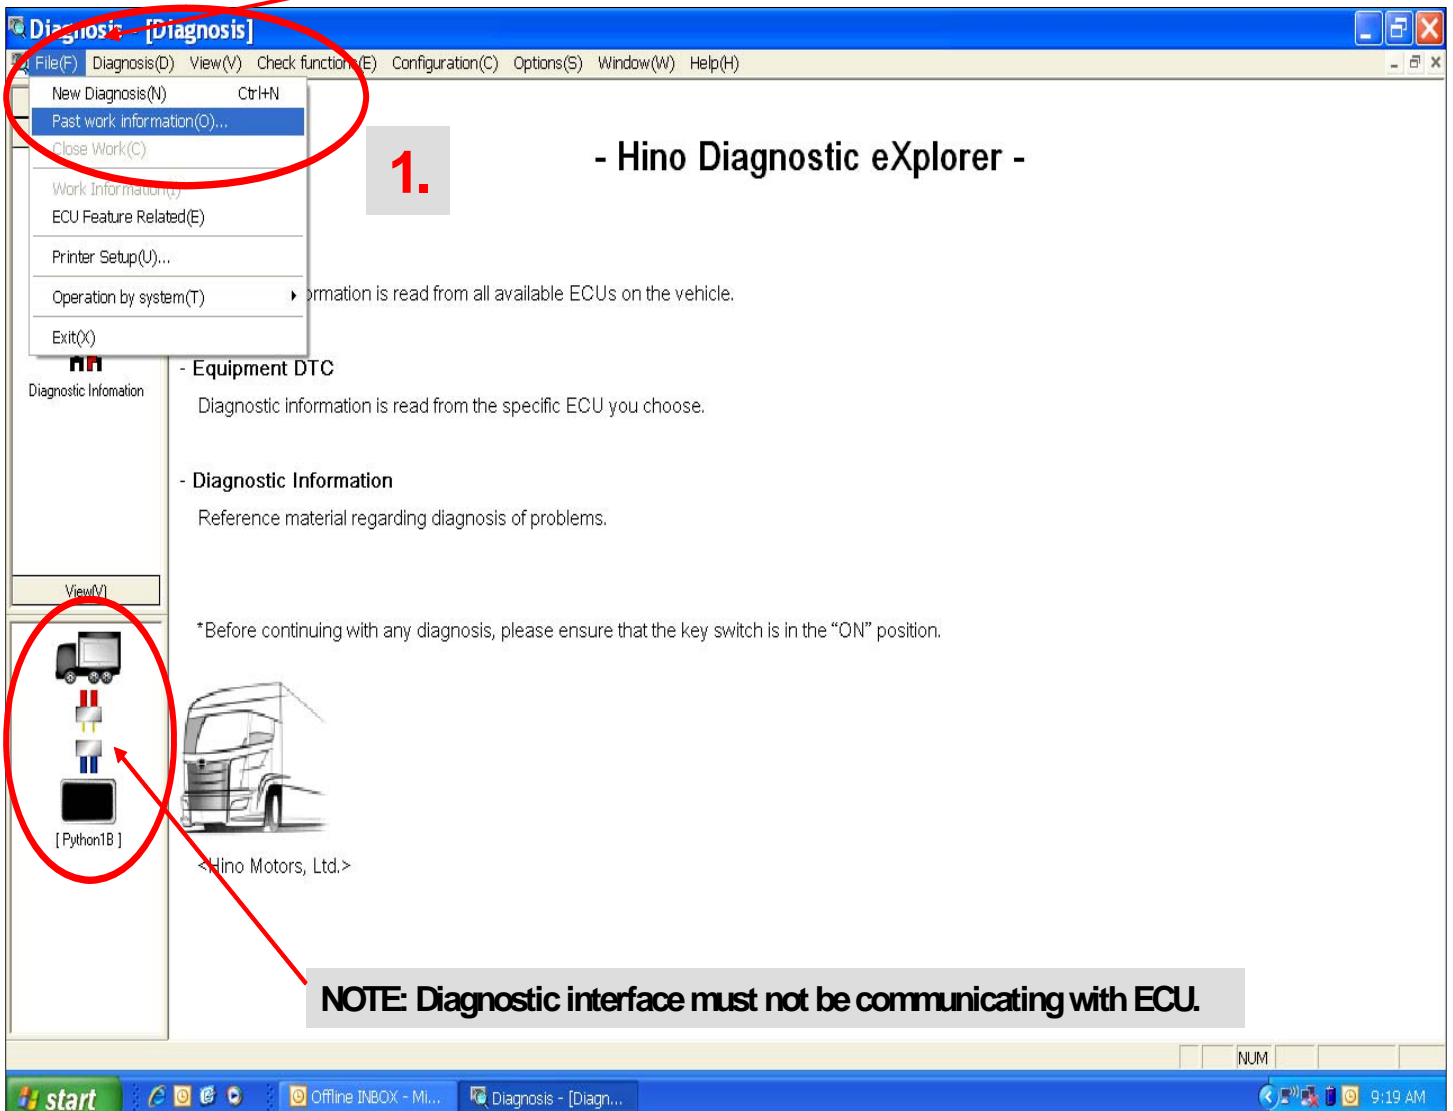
Diagnosis - [Diagnosis]

File(F) Diagnosis(D) View(V) Check function(E) Configuration(C) Options(S) Window(W) Help(H)

New Diagnosis(N) Ctrl+N
Past work information(O)...
Close Work(C)
Work Information(I)
ECU Feature Related(E)
Printer Setup(U)...
Operation by system(T)
Exit(X)

1.

- Hino Diagnostic eXplorer -

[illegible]rmation is read from all available ECUs on the vehicle.

Diagnostic Infomation

- Equipment DTC
Diagnostic information is read from the specific ECU you choose.

- Diagnostic Information
Reference material regarding diagnosis of problems.

View(V)

*Before continuing with any diagnosis, please ensure that the key switch is in the "ON" position.

[ Python1B ]

<Hino Motors, Ltd.>

NOTE: Diagnostic interface must not be communicating with ECU.

NUM

start Offline INBOX - Mi... Diagnosis - [Diagn... 9:19 AM